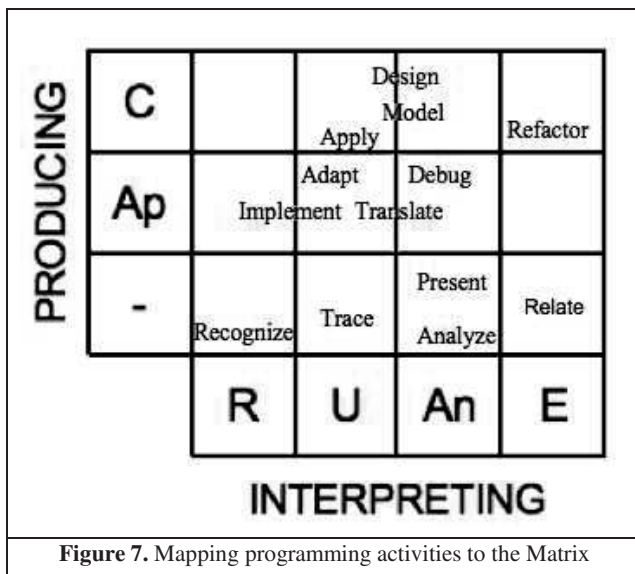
PRODUCING

| C | | Apply | Design Model | Refactor |
|---|---|---|---|---|
| Ap | Implement | Adapt | Debug Translate | |
| - | Recognize | Trace | Present Analyze | Relate |
| | R | U | An | E |

INTERPRETING

**Figure 7.** Mapping programming activities to the Matrix